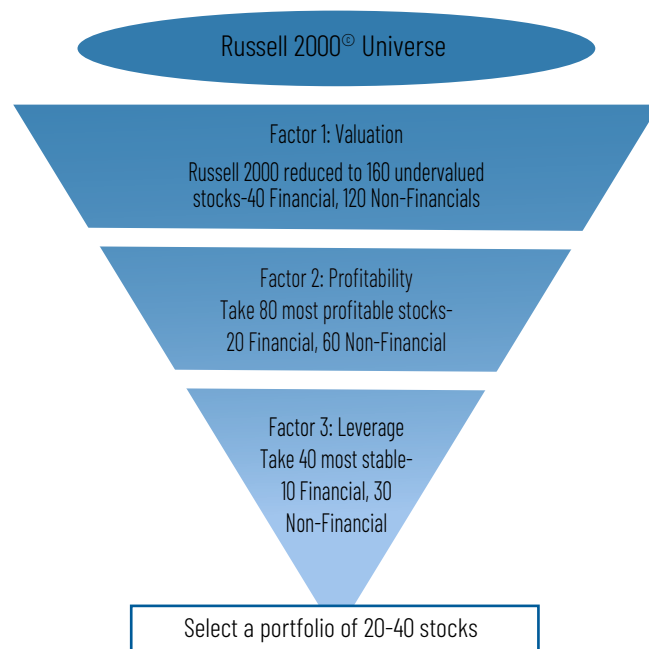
Russell 2000© Universe

Factor 1: Valuation

Russell 2000 reduced to 160 undervalued stocks-40 Financial, 120 Non-Financials

Factor 2: Profitability

Take 80 most profitable stocks-20 Financial, 60 Non-Financial

Factor 3: Leverage

Take 40 most stable-10 Financial, 30 Non-Financial

Select a portfolio of 20-40 stocks